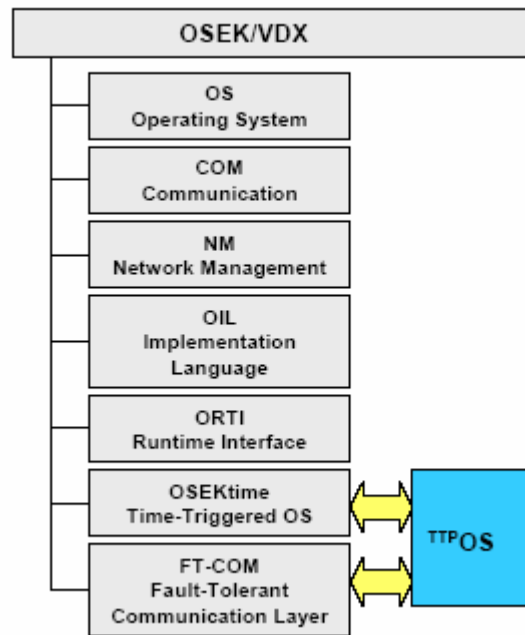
OSEK/VDX

OS
Operating System

COM
Communication

NM
Network Management

OIL
Implementation
Language

ORTI
Runtime Interface

OSEKtime
Time-Triggered OS

FT-COM
Fault-Tolerant
Communication Layer

$^{TTP}$OS